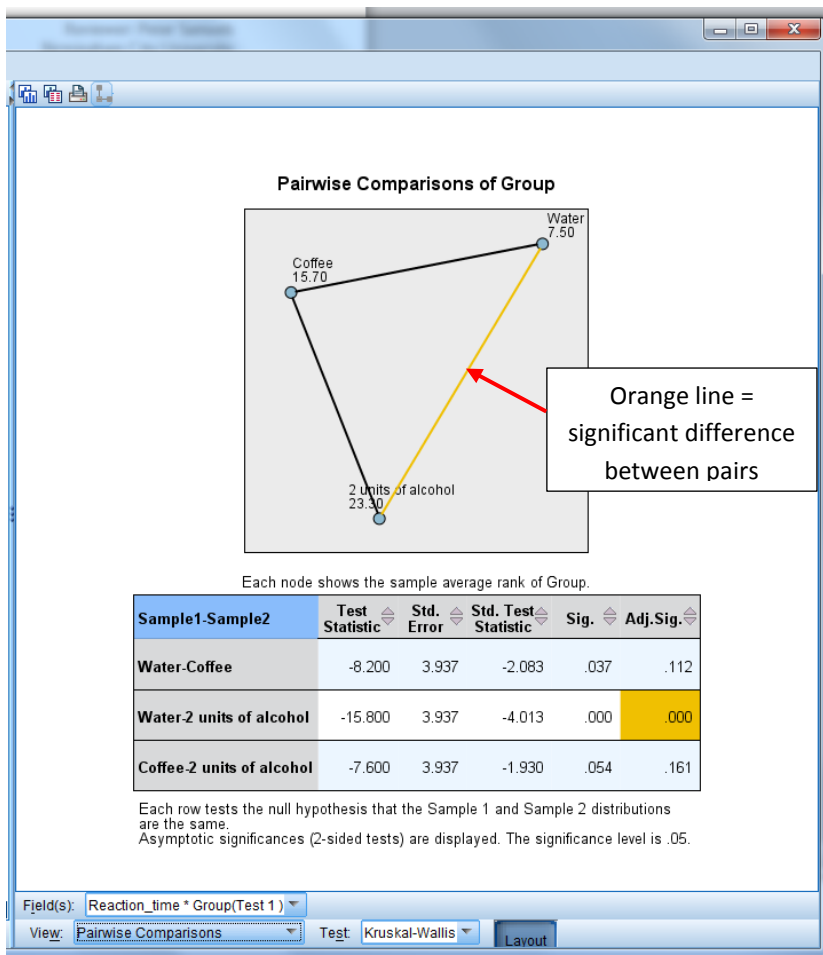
Pairwise Comparisons of Group

Water
7.50

Coffee
15.70

2 units of alcohol
23.30

Orange line = significant difference between pairs

Each node shows the sample average rank of Group.

| Sample1-Sample2 | Test Statistic | Std. Error | Std. Test Statistic | Sig. | Adj.Sig. |
|---|---|---|---|---|---|
| Water-Coffee | -8.200 | 3.937 | -2.083 | .037 | .112 |
| Water-2 units of alcohol | -15.800 | 3.937 | -4.013 | .000 | .000 |
| Coffee-2 units of alcohol | -7.600 | 3.937 | -1.930 | .054 | .161 |

Each row tests the null hypothesis that the Sample 1 and Sample 2 distributions are the same.
Asymptotic significances (2-sided tests) are displayed. The significance level is .05.

Field(s): Reaction_time * Group(Test 1 )

View: Pairwise Comparisons Test: Kruskal-Wallis Layout